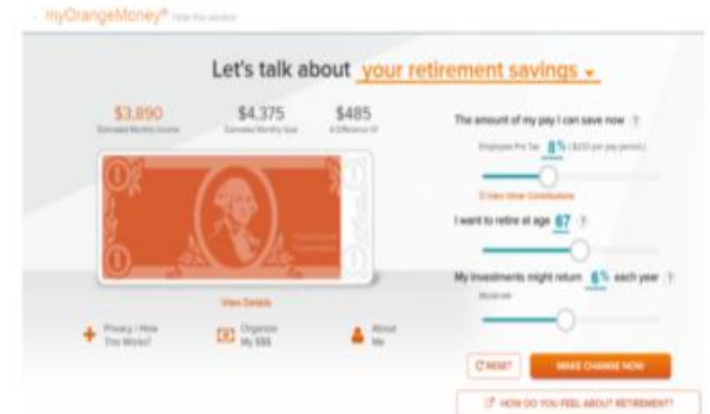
myOrangeMoney® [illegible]

Let's talk about your retirement savings ▾

$3,890
Estimated Monthly Income

$4,375
Estimated Monthly Goal

$485
A Difference Of

The amount of my pay I can save now ?

Employee Pre Tax 8 % ([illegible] per pay period)

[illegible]

I want to retire at age 67 ?

My investments might return 6 % each year ?

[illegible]

View Details

Privacy / How This Works?

Organize My $$$

About Me

RESET

MAKE CHANGE NOW

HOW DO YOU FEEL ABOUT RETIREMENT?